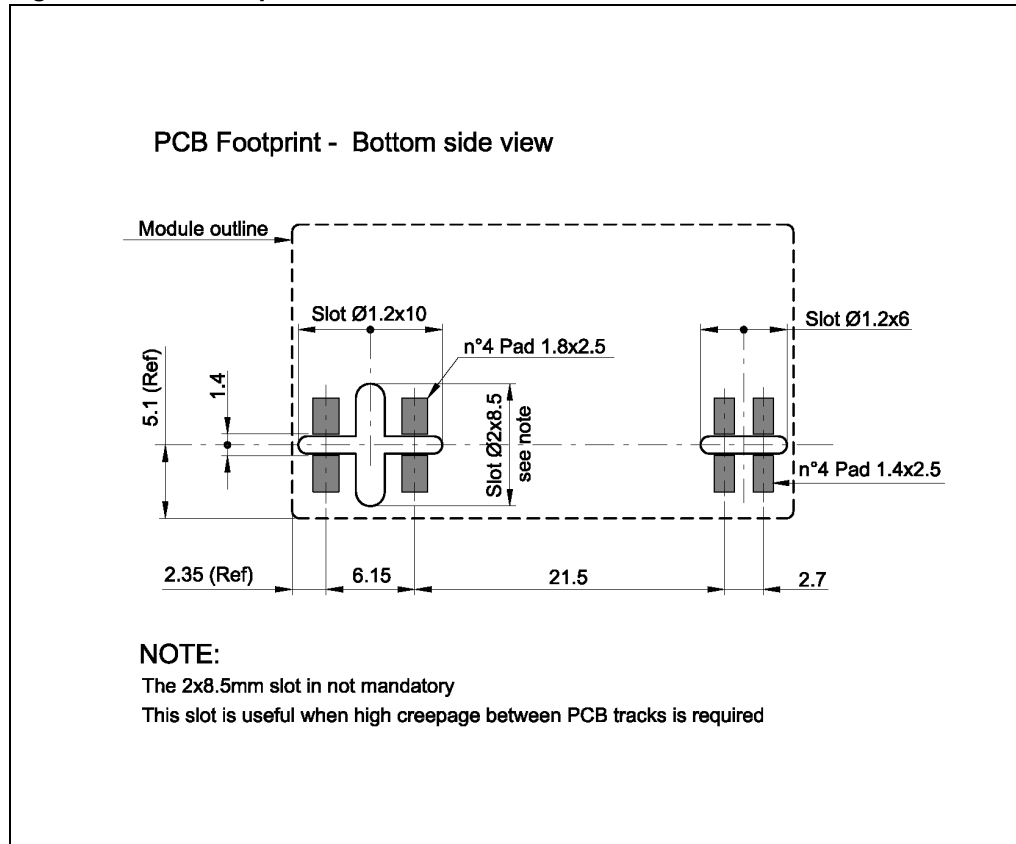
PCB Footprint - Bottom side view

Module outline

Slot Ø1.2x10

n°4 Pad 1.8x2.5

Slot Ø1.2x6

5.1 (Ref)

1.4

Slot Ø2x8.5
see note

n°4 Pad 1.4x2.5

2.35 (Ref)

6.15

21.5

2.7

NOTE:

The 2x8.5mm slot in not mandatory

This slot is useful when high creepage between PCB tracks is required